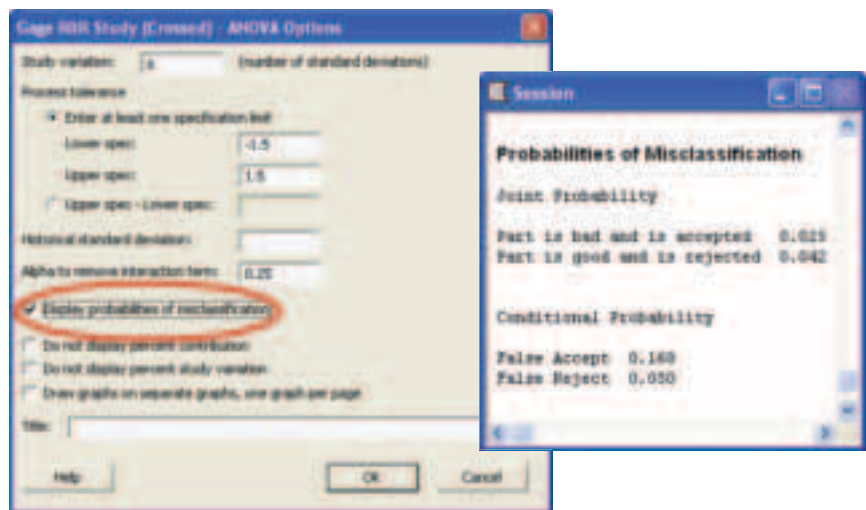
Gage R&R Study (Crossed) - ANOVA Options

Study variation: 6 (number of standard deviations)

Process tolerance

Enter at least one specification limit

Lower spec: -1.5

Upper spec: 1.5

Upper spec - Lower spec:

Historical standard deviation:

Alpha to remove interaction term: 0.25

Display probabilities of misclassification

Do not display percent contribution

Do not display percent study variation

Draw graphs on separate graphs, one graph per page

Title:

Help

OK

Cancel

Session

Probabilities of Misclassification

Joint Probability

Part is bad and is accepted 0.025

Part is good and is rejected 0.042

Conditional Probability

False Accept 0.160

False Reject 0.050